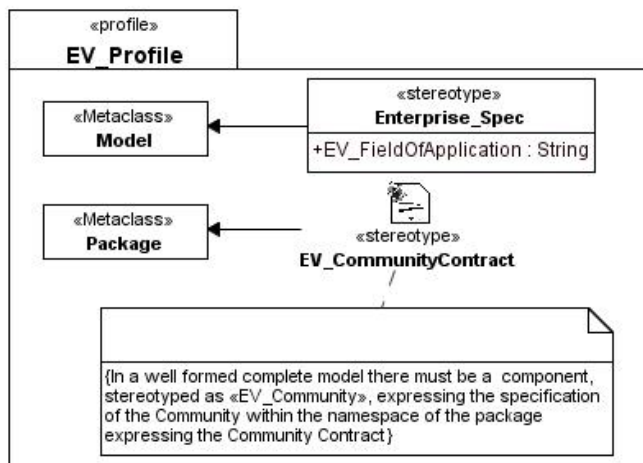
«profile»
EV_Profile

«Metaclass»
Model

«stereotype»
Enterprise_Spec

+EV_FieldOfApplication : String

«Metaclass»
Package

«stereotype»
EV_CommunityContract

{In a well formed complete model there must be a component, stereotyped as «EV_Community», expressing the specification of the Community within the namespace of the package expressing the Community Contract}